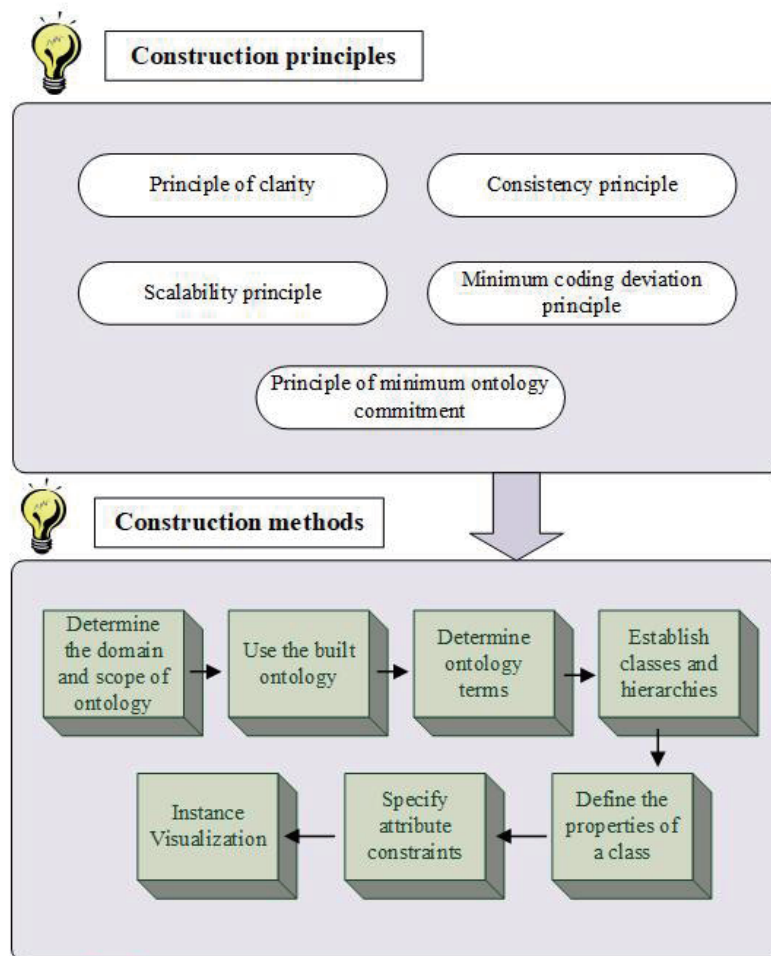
Construction principles

Principle of clarity

Consistency principle

Scalability principle

Minimum coding deviation principle

Principle of minimum ontology commitment

Construction methods

Determine the domain and scope of ontology

Use the built ontology

Determine ontology terms

Establish classes and hierarchies

Define the properties of a class

Specify attribute constraints

Instance Visualization